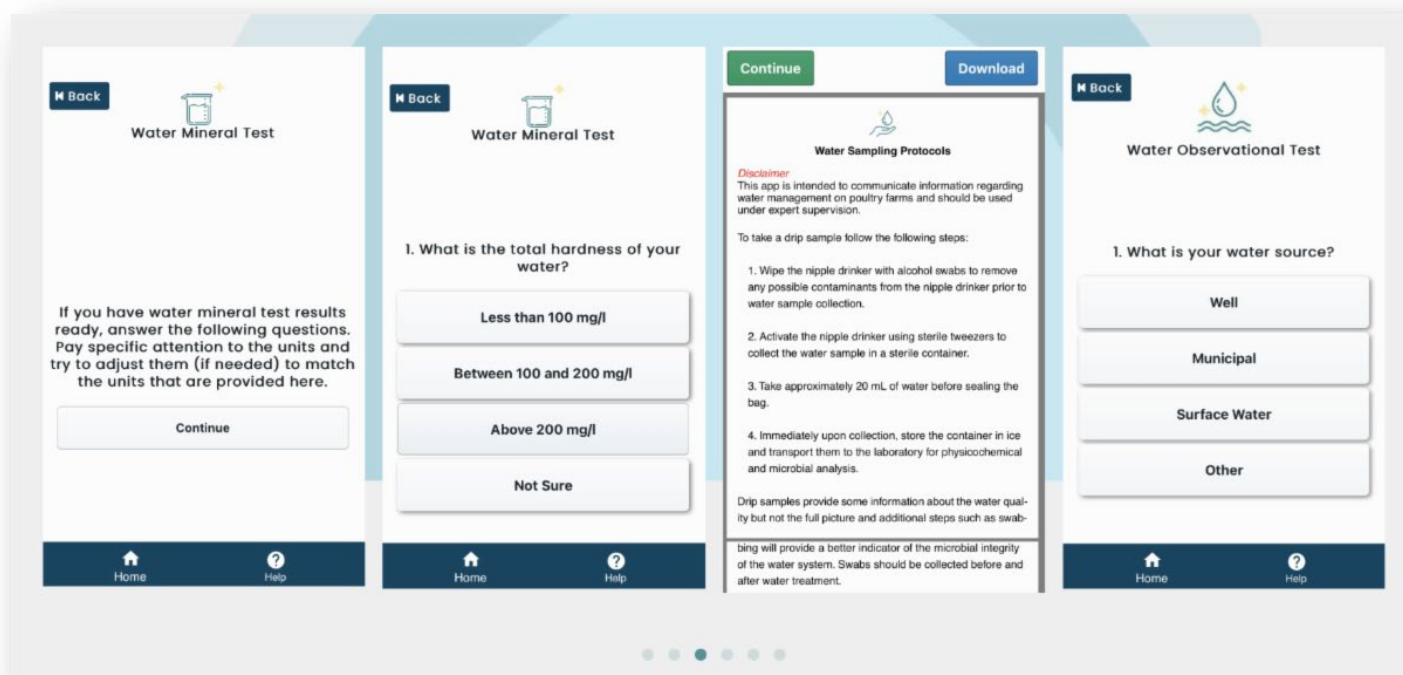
Back

Water Mineral Test

If you have water mineral test results ready, answer the following questions. Pay specific attention to the units and try to adjust them (if needed) to match the units that are provided here.

Continue

Home Help

Back

Water Mineral Test

1. What is the total hardness of your water?

Less than 100 mg/l

Between 100 and 200 mg/l

Above 200 mg/l

Not Sure

Home Help

Continue Download

Water Sampling Protocols

Disclaimer
This app is intended to communicate information regarding water management on poultry farms and should be used under expert supervision.

To take a drip sample follow the following steps:

1. Wipe the nipple drinker with alcohol swabs to remove any possible contaminants from the nipple drinker prior to water sample collection.

2. Activate the nipple drinker using sterile tweezers to collect the water sample in a sterile container.

3. Take approximately 20 mL of water before sealing the bag.

4. Immediately upon collection, store the container in ice and transport them to the laboratory for physicochemical and microbial analysis.

Drip samples provide some information about the water quality but not the full picture and additional steps such as swabbing will provide a better indicator of the microbial integrity of the water system. Swabs should be collected before and after water treatment.

Back

Water Observational Test

1. What is your water source?

Well

Municipal

Surface Water

Other

Home Help